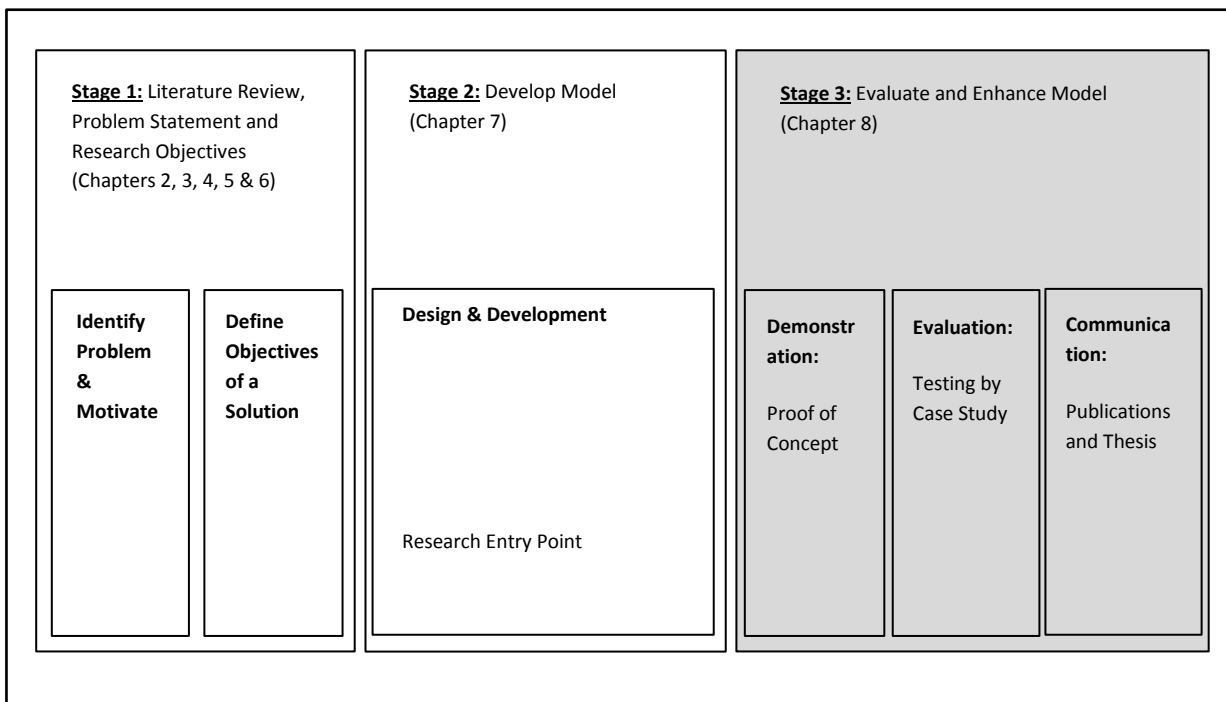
**Stage 1:** Literature Review, Problem Statement and Research Objectives (Chapters 2, 3, 4, 5 & 6)

**Identify Problem & Motivate**

**Define Objectives of a Solution**

**Stage 2:** Develop Model (Chapter 7)

**Design & Development**

Research Entry Point

**Stage 3:** Evaluate and Enhance Model (Chapter 8)

**Demonstration:**

Proof of Concept

**Evaluation:**

Testing by Case Study

**Communication:**

Publications and Thesis